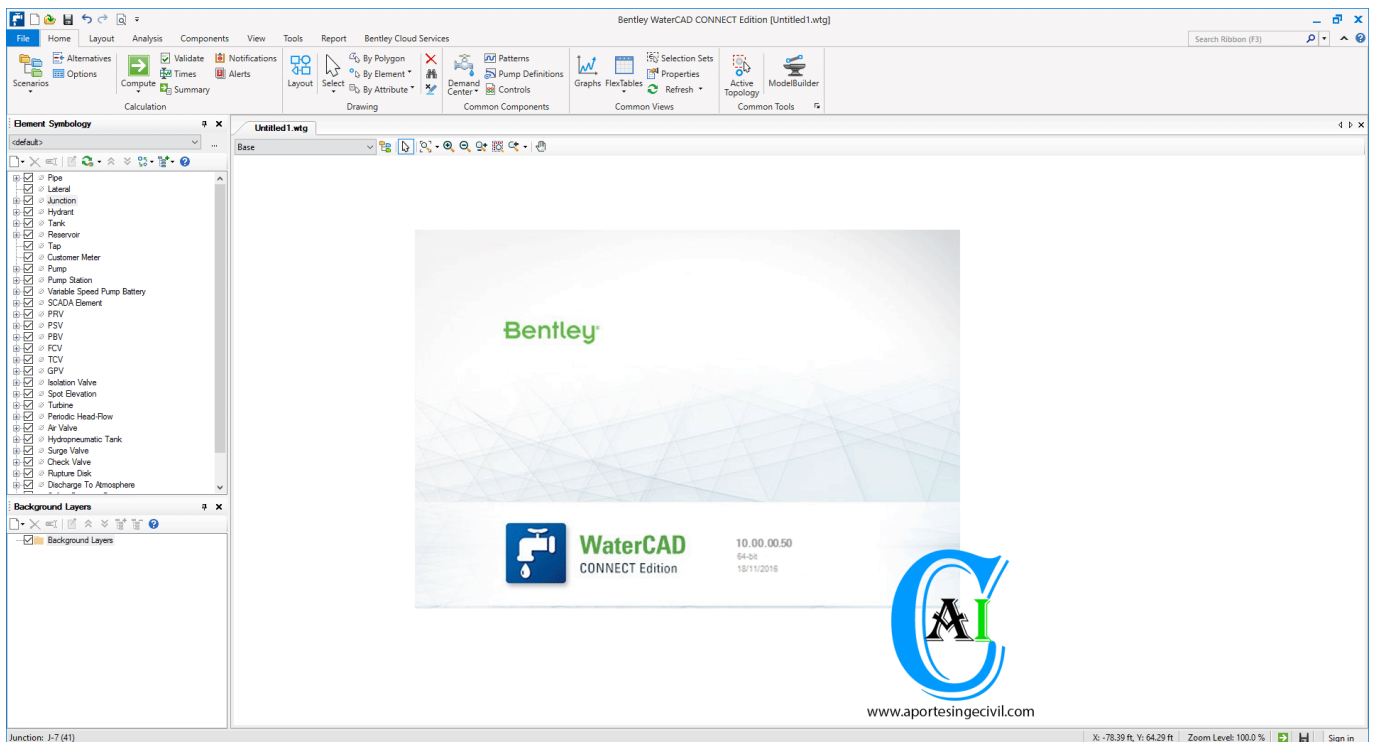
Bentley WaterCAD CONNECT Edition [Untitled1.wtg]

File Home Layout Analysis Components View Tools Report Bentley Cloud Services

Search Ribbon (F3)

Scenarios Alternatives Options Compute Validate Times Summary Notifications Alerts
Calculation

Layout Select By Polygon By Element By Attribute
Drawing

Demand Center Patterns Pump Definitions Controls
Common Components

Graphs FlexTables Selection Sets Properties Refresh
Common Views

Active Topology ModelBuilder
Common Tools

Element Symbology

<default>

Pipe
Lateral
Junction
Hydrant
Tank
Reservoir
Tap
Customer Meter
Pump
Pump Station
Variable Speed Pump Battery
SCADA Element
PRV
PSV
PBV
FCV
TCV
GPV
Isolation Valve
Spot Elevation
Turbine
Periodic Head-Flow
Air Valve
Hydropneumatic Tank
Surge Valve
Check Valve
Rupture Disk
Discharge To Atmosphere

Background Layers

Background Layers

Untitled1.wtg

Base

Bentley

WaterCAD
CONNECT Edition

10.00.00.50
64-bit
18/11/2016

AI

www.aportesingecivil.com

Junction: J-7 (41)

X: -78.39 ft, Y: 64.29 ft Zoom Level: 100.0 % Sign in